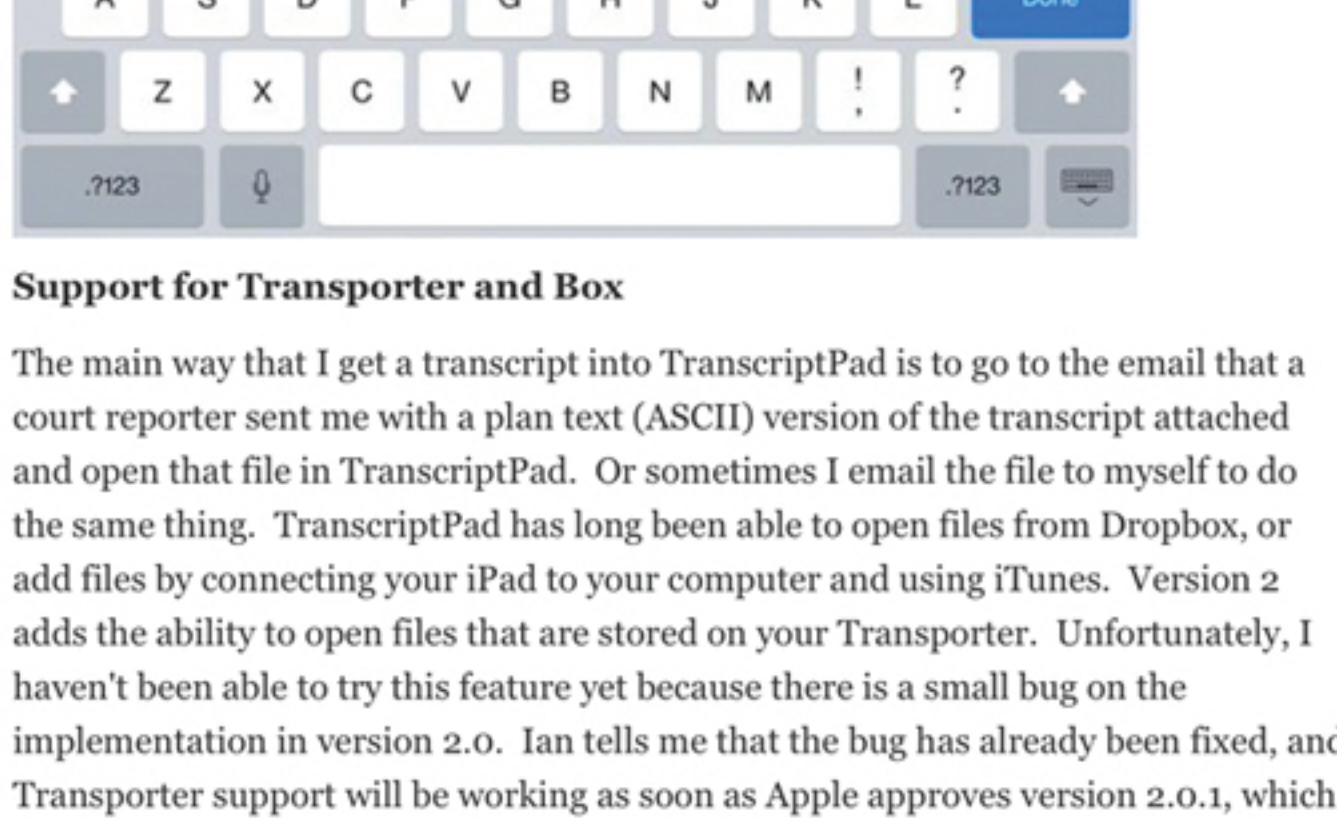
Z X C V B N M ! , ? .

.?123 .?123

Support for Transporter and Box

The main way that I get a transcript into TranscriptPad is to go to the email that a court reporter sent me with a plan text (ASCII) version of the transcript attached and open that file in TranscriptPad. Or sometimes I email the file to myself to do the same thing. TranscriptPad has long been able to open files from Dropbox, or add files by connecting your iPad to your computer and using iTunes. Version 2 adds the ability to open files that are stored on your Transporter. Unfortunately, I haven't been able to try this feature yet because there is a small bug on the implementation in version 2.0. Ian tells me that the bug has already been fixed, and Transporter support will be working as soon as Apple approves version 2.0.1, which